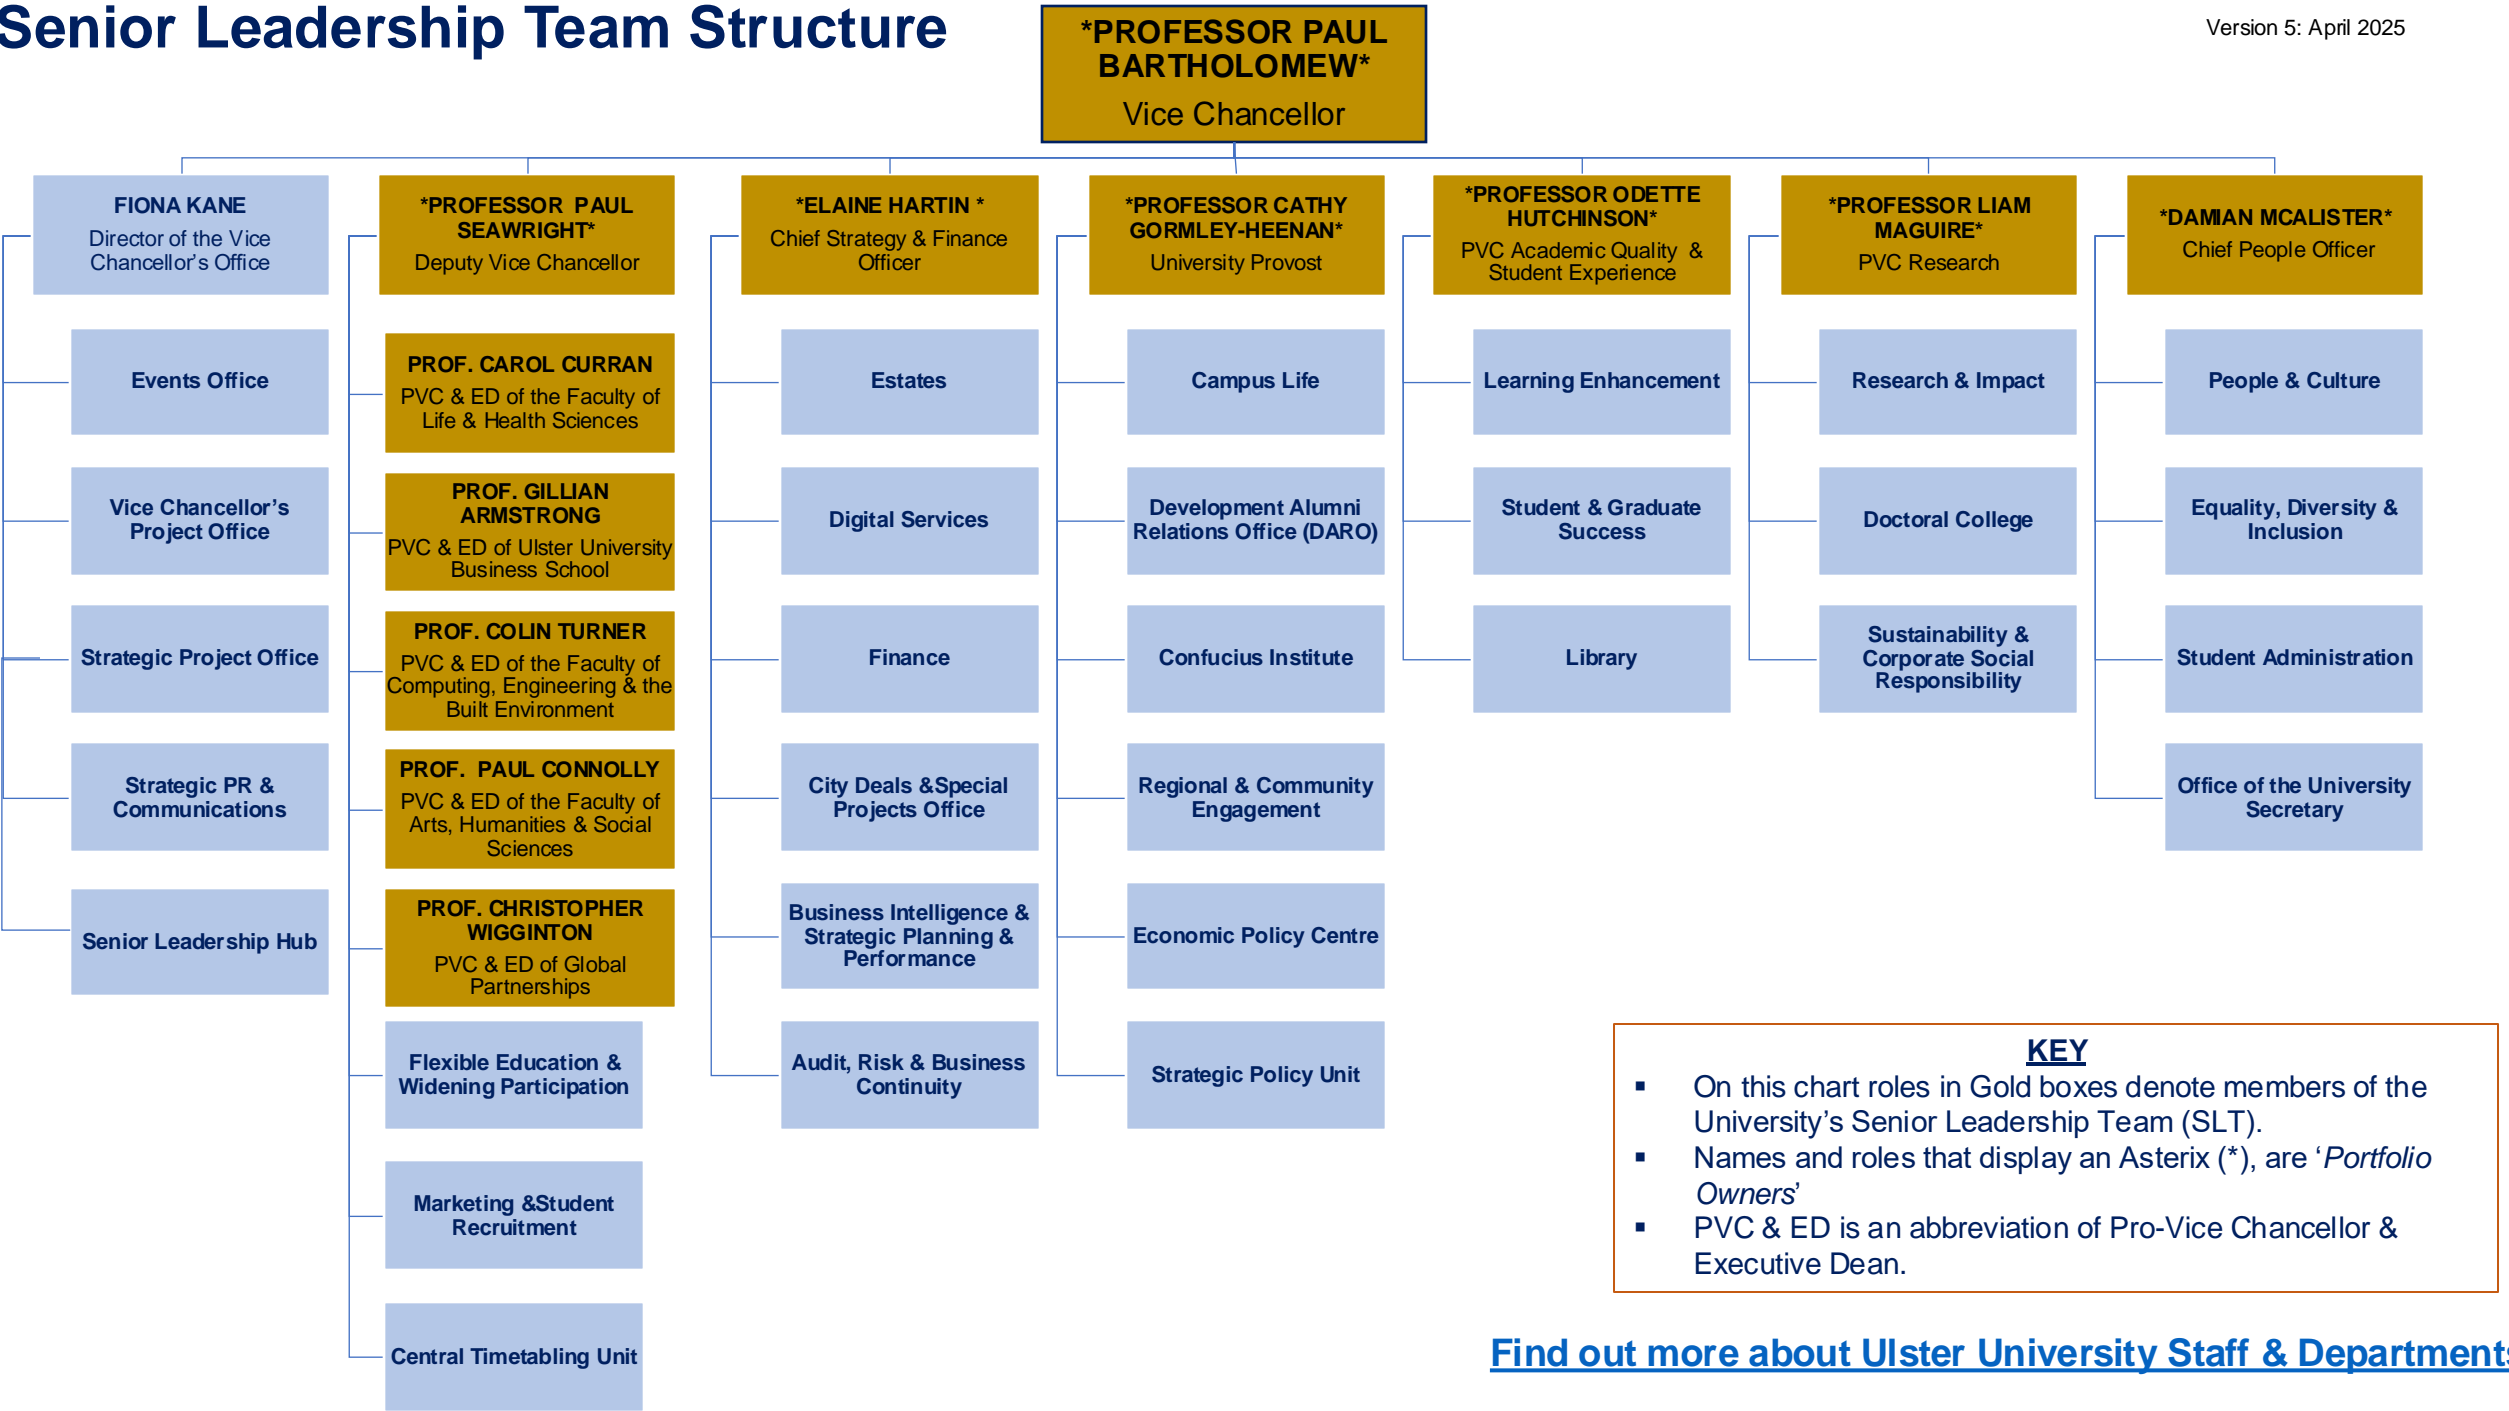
Senior Leadership Team Structure

*PROFESSOR PAUL BARTHOLOMEW*
Vice Chancellor

Version 5: April 2025

FIONA KANE
Director of the Vice Chancellor's Office

Events Office

Vice Chancellor's Project Office

Strategic Project Office

Strategic PR & Communications

Senior Leadership Hub

*PROFESSOR PAUL SEAWRIGHT*
Deputy Vice Chancellor

PROF. CAROL CURRAN
PVC & ED of the Faculty of Life & Health Sciences

PROF. GILLIAN ARMSTRONG
PVC & ED of Ulster University Business School

PROF. COLIN TURNER
PVC & ED of the Faculty of Computing, Engineering & the Built Environment

PROF. PAUL CONNOLLY
PVC & ED of the Faculty of Arts, Humanities & Social Sciences

PROF. CHRISTOPHER WIGGINTON
PVC & ED of Global Partnerships

Flexible Education & Widening Participation

Marketing &Student Recruitment

Central Timetabling Unit

*ELAINE HARTIN *
Chief Strategy & Finance Officer

Estates

Digital Services

Finance

City Deals &Special Projects Office

Business Intelligence & Strategic Planning & Performance

Audit, Risk & Business Continuity

*PROFESSOR CATHY GORMLEY-HEENAN*
University Provost

Campus Life

Development Alumni Relations Office (DARO)

Confucius Institute

Regional & Community Engagement

Economic Policy Centre

Strategic Policy Unit

*PROFESSOR ODETTE HUTCHINSON*
PVC Academic Quality & Student Experience

Learning Enhancement

Student & Graduate Success

Library

*PROFESSOR LIAM MAGUIRE*
PVC Research

Research & Impact

Doctoral College

Sustainability & Corporate Social Responsibility

*DAMIAN MCALISTER*
Chief People Officer

People & Culture

Equality, Diversity & Inclusion

Student Administration

Office of the University Secretary

KEY
▪ On this chart roles in Gold boxes denote members of the University's Senior Leadership Team (SLT).
▪ Names and roles that display an Asterix (*), are '*Portfolio Owners*'
▪ PVC & ED is an abbreviation of Pro-Vice Chancellor & Executive Dean.

Find out more about Ulster University Staff & Department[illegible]